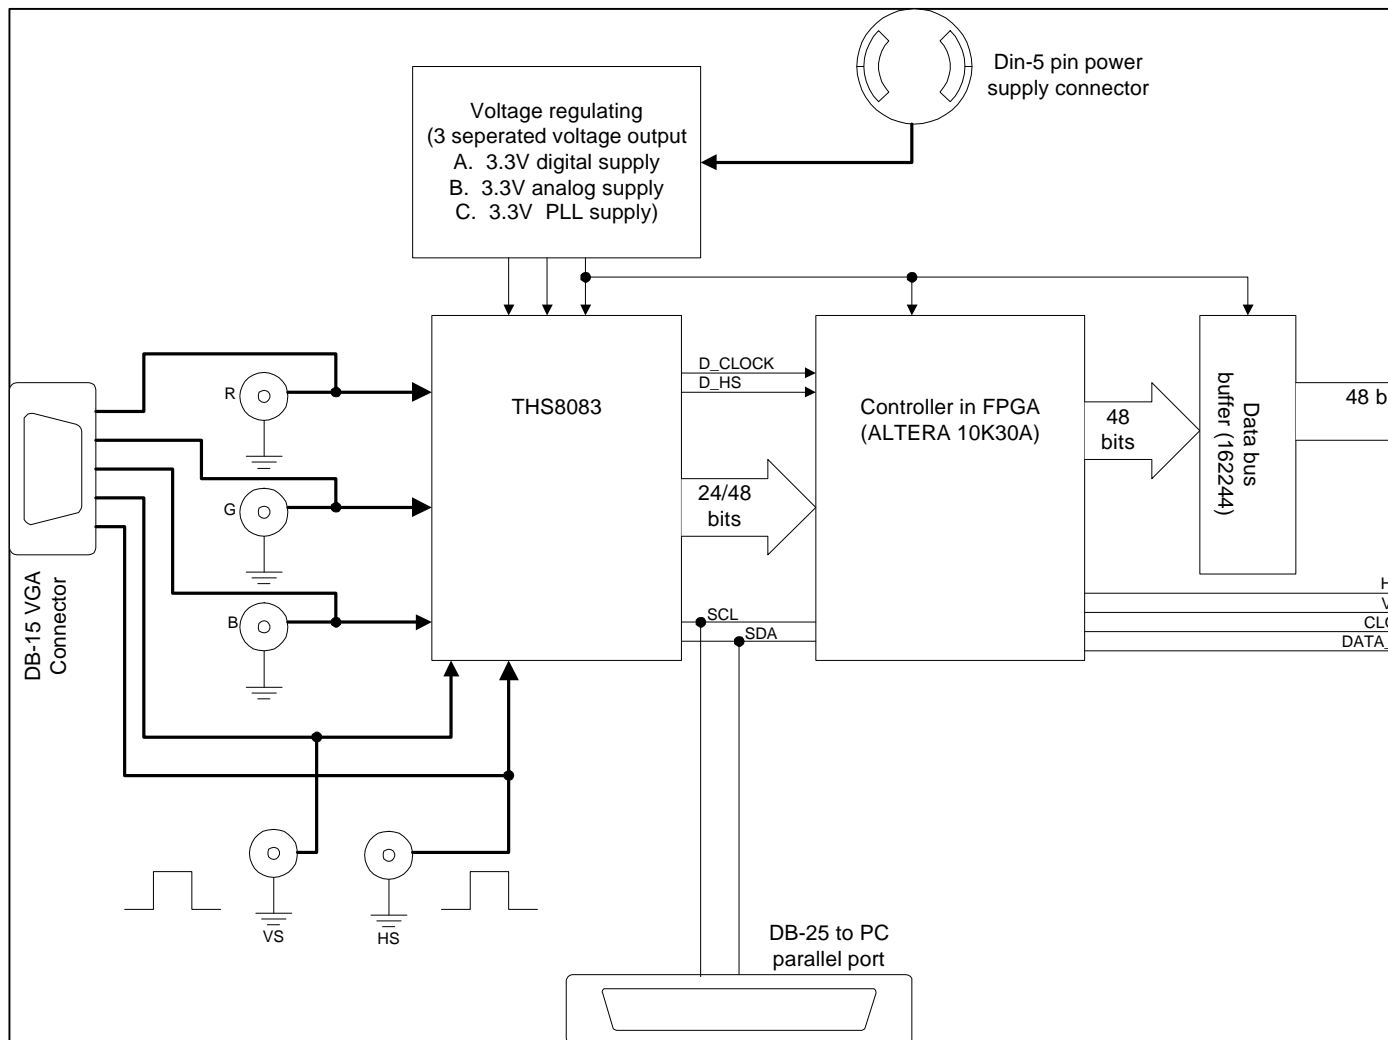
Din-5 pin power supply connector

Voltage regulating
(3 seperated voltage output
A. 3.3V digital supply
B. 3.3V analog supply
C. 3.3V PLL supply)

R

G

B

DB-15 VGA Connector

THS8083

D_CLOCK
D_HS

24/48 bits

SCL
SDA

Controller in FPGA
(ALTERA 10K30A)

48 bits

Data bus buffer (162244)

48 b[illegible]

H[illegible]
V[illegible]
CL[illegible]
DATA_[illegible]

VS

HS

DB-25 to PC parallel port